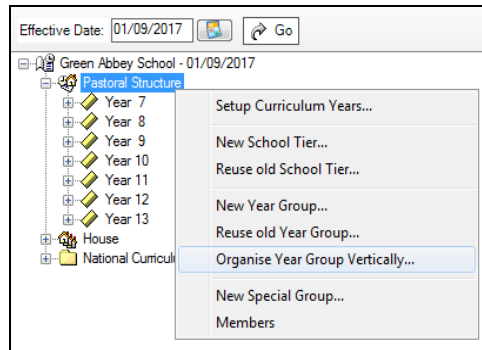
Effective Date: 01/09/2017 Go

Green Abbey School - 01/09/2017
Pastoral Structure
Year 7
Year 8
Year 9
Year 10
Year 11
Year 12
Year 13
House
National Curriculu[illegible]

Setup Curriculum Years...
New School Tier...
Reuse old School Tier...
New Year Group...
Reuse old Year Group...
Organise Year Group Vertically...
New Special Group...
Members